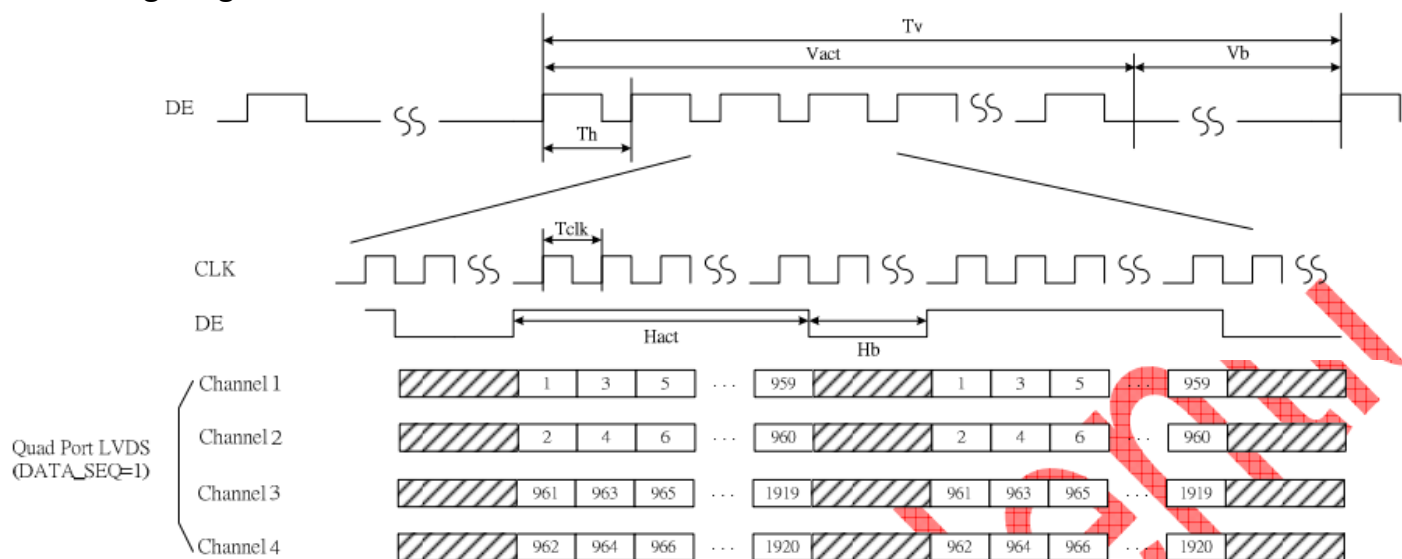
Tv

Vact

Vb

DE

Th

Tclk

CLK

DE

Hact

Hb

Quad Port LVDS (DATA_SEQ=1)

Channel 1 1 3 5 ... 959 1 3 5 ... 959

Channel 2 2 4 6 ... 960 2 4 6 ... 960

Channel 3 961 963 965 ... 1919 961 963 965 ... 1919

Channel 4 962 964 966 ... 1920 962 964 966 ... 1920